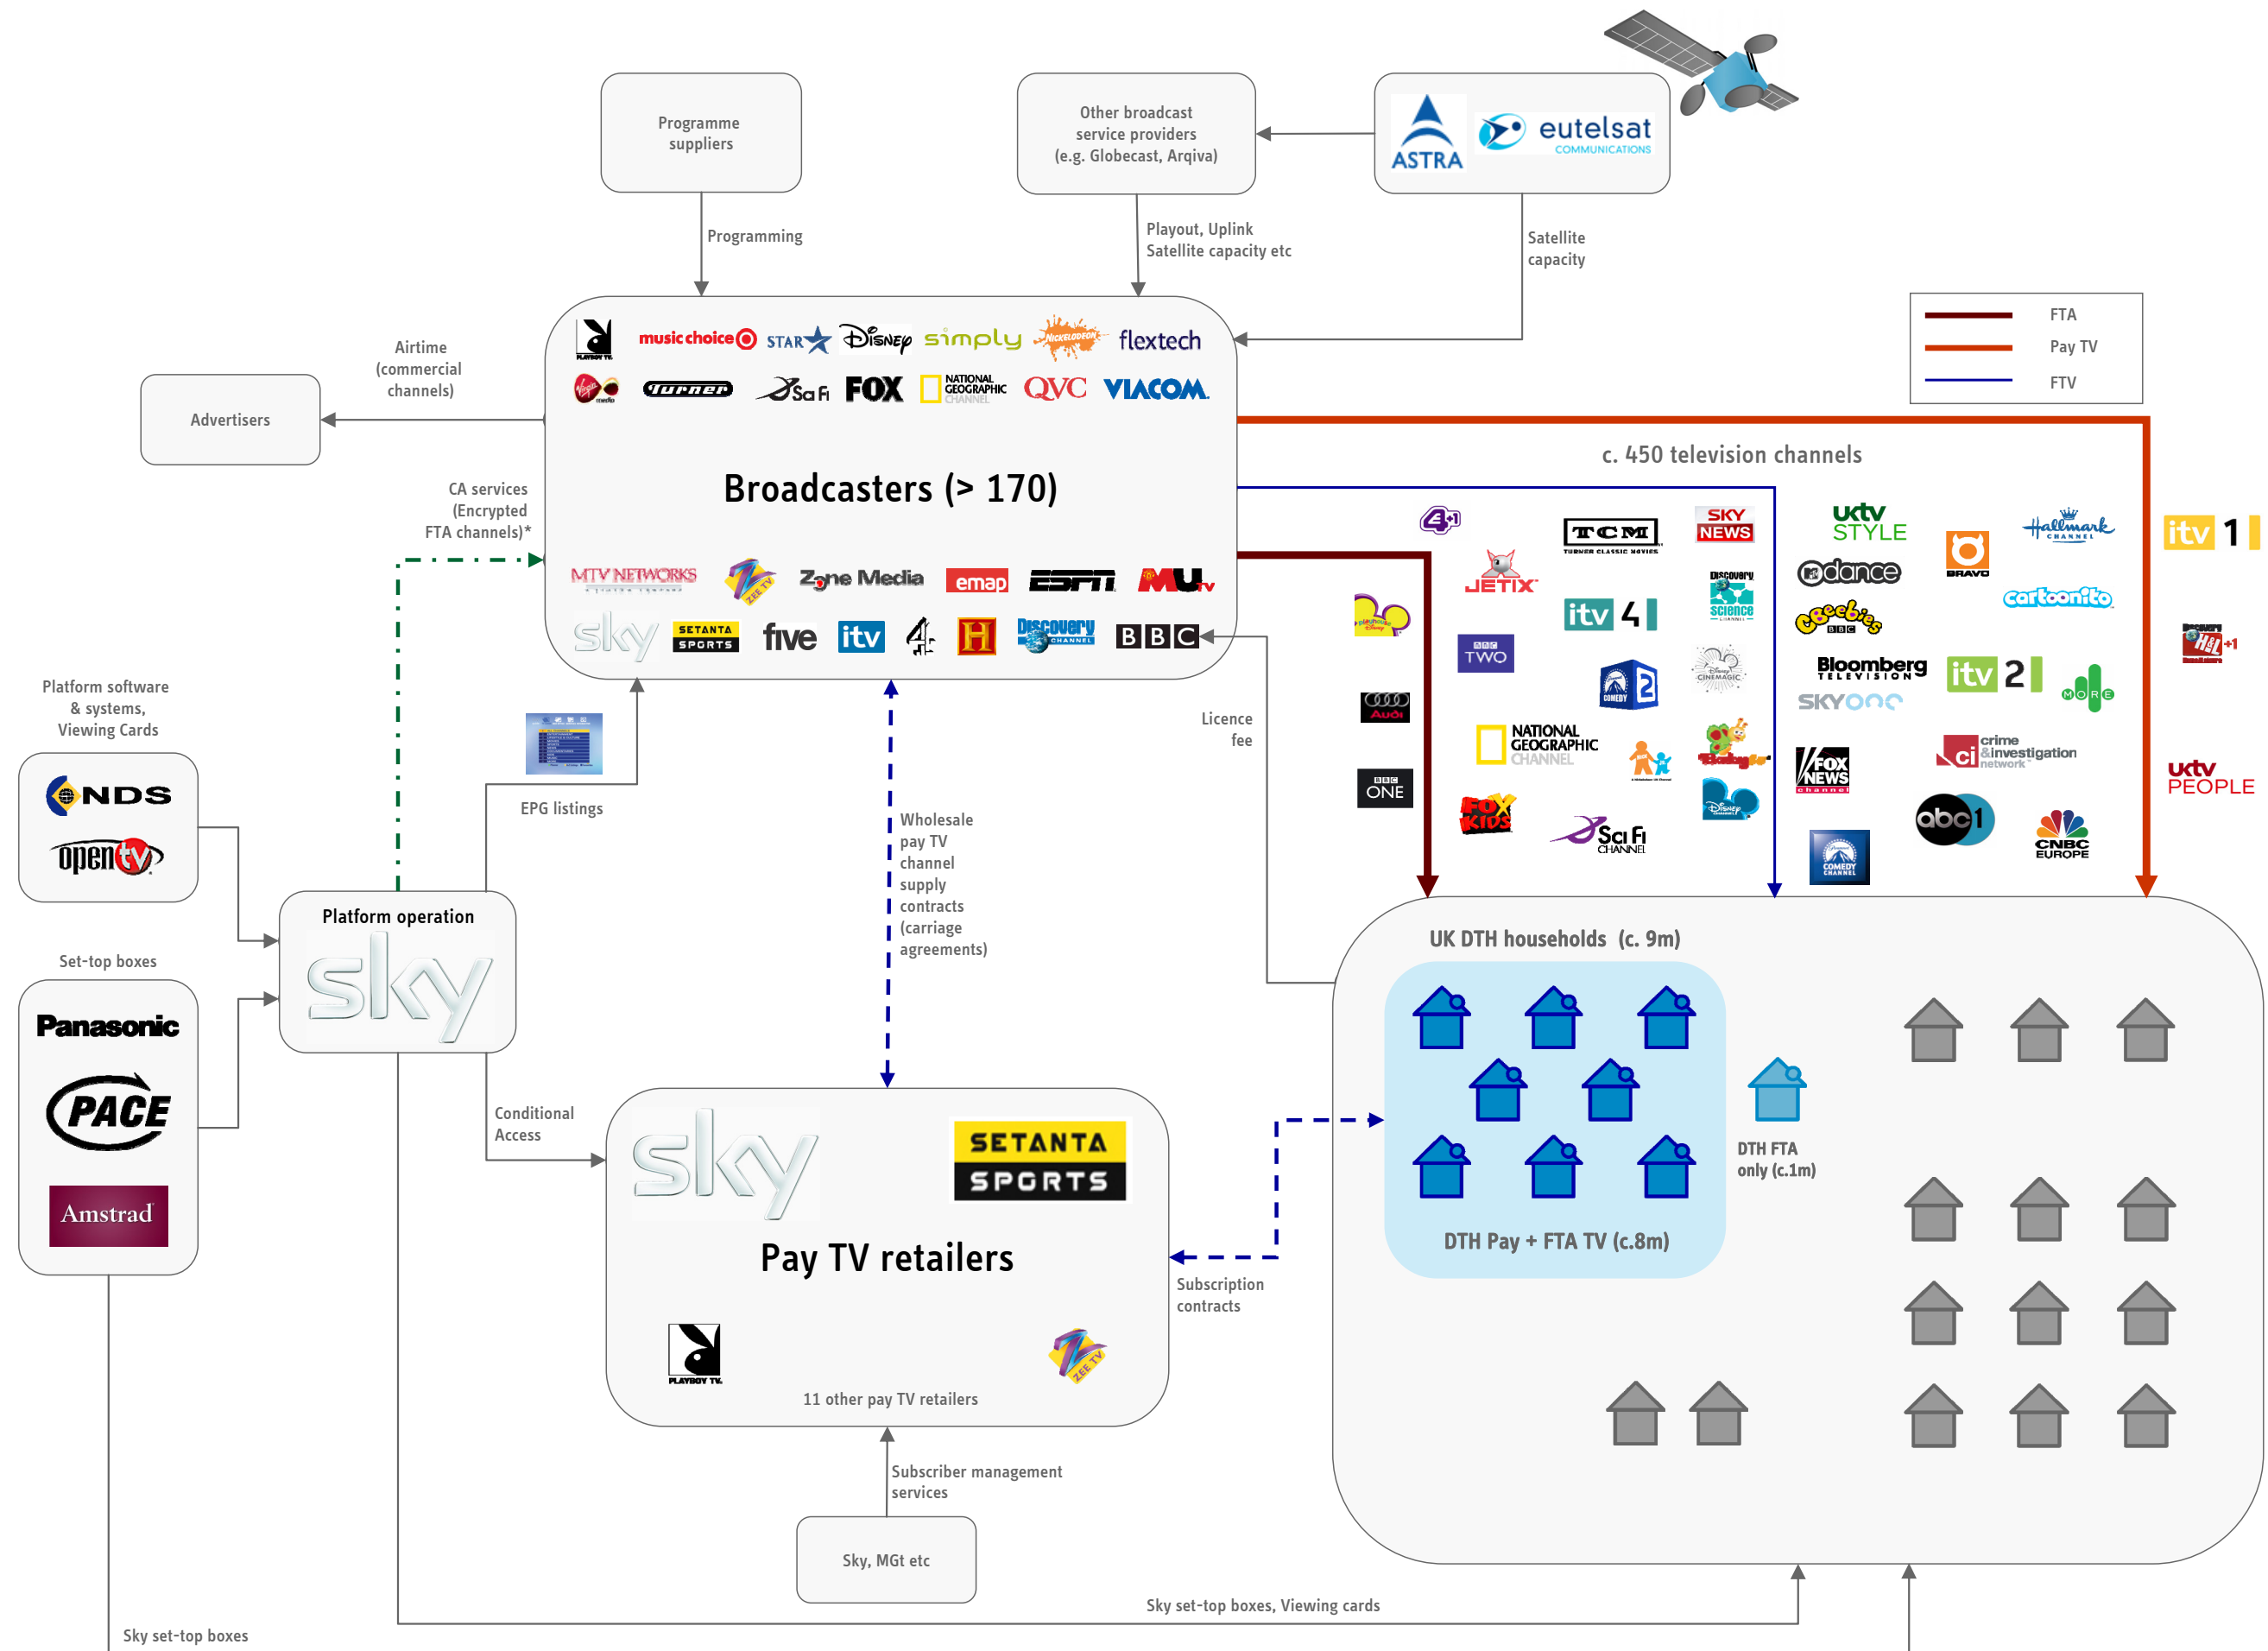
Programme suppliers

Other broadcast service providers (e.g. Globecast, Arqiva)

ASTRA

eutelsat COMMUNICATIONS

Programming

Playout, Uplink Satellite capacity etc

Satellite capacity

FTA
Pay TV
FTV

Airtime (commercial channels)

Advertisers

music choice STAR Disney simply NICKELODEON flextech
Virgin media Turner Sci Fi FOX NATIONAL GEOGRAPHIC CHANNEL QVC VIACOM

Broadcasters (> 170)

CA services (Encrypted FTA channels)*

MTV NETWORKS ZEE TV Zone Media emap ESPN MUtv
sky SETANTA SPORTS five itv 4 H Discovery CHANNEL BBC

c. 450 television channels

Platform software & systems, Viewing Cards

NDS
opentv

EPG listings

Licence fee

Wholesale pay TV channel supply contracts (carriage agreements)

Platform operation
sky

Set-top boxes

Panasonic
PACE
Amstrad

Conditional Access

sky
SETANTA SPORTS

Pay TV retailers

PLAYBOY TV

ZEE TV

11 other pay TV retailers

Subscription contracts

Subscriber management services

Sky, MGt etc

4+1 JETIX TCM SKY NEWS itv 4 BBC TWO Discovery Science COMEDY 2 CINEMAGIC Audi BBC ONE NATIONAL GEOGRAPHIC CHANNEL FOX KIDS Sci Fi CHANNEL Disney

uktv STYLE dance cbeebies BBC BRAVO Hallmark CHANNEL cartoonito Bloomberg TELEVISION SKY ONE itv 2 MORE FOX NEWS channel crime & investigation network abc1 COMEDY CHANNEL CNBC EUROPE

itv 1
Hi +1
uktv PEOPLE

UK DTH households (c. 9m)

DTH FTA only (c.1m)

DTH Pay + FTA TV (c.8m)

Sky set-top boxes, Viewing cards

Sky set-top boxes